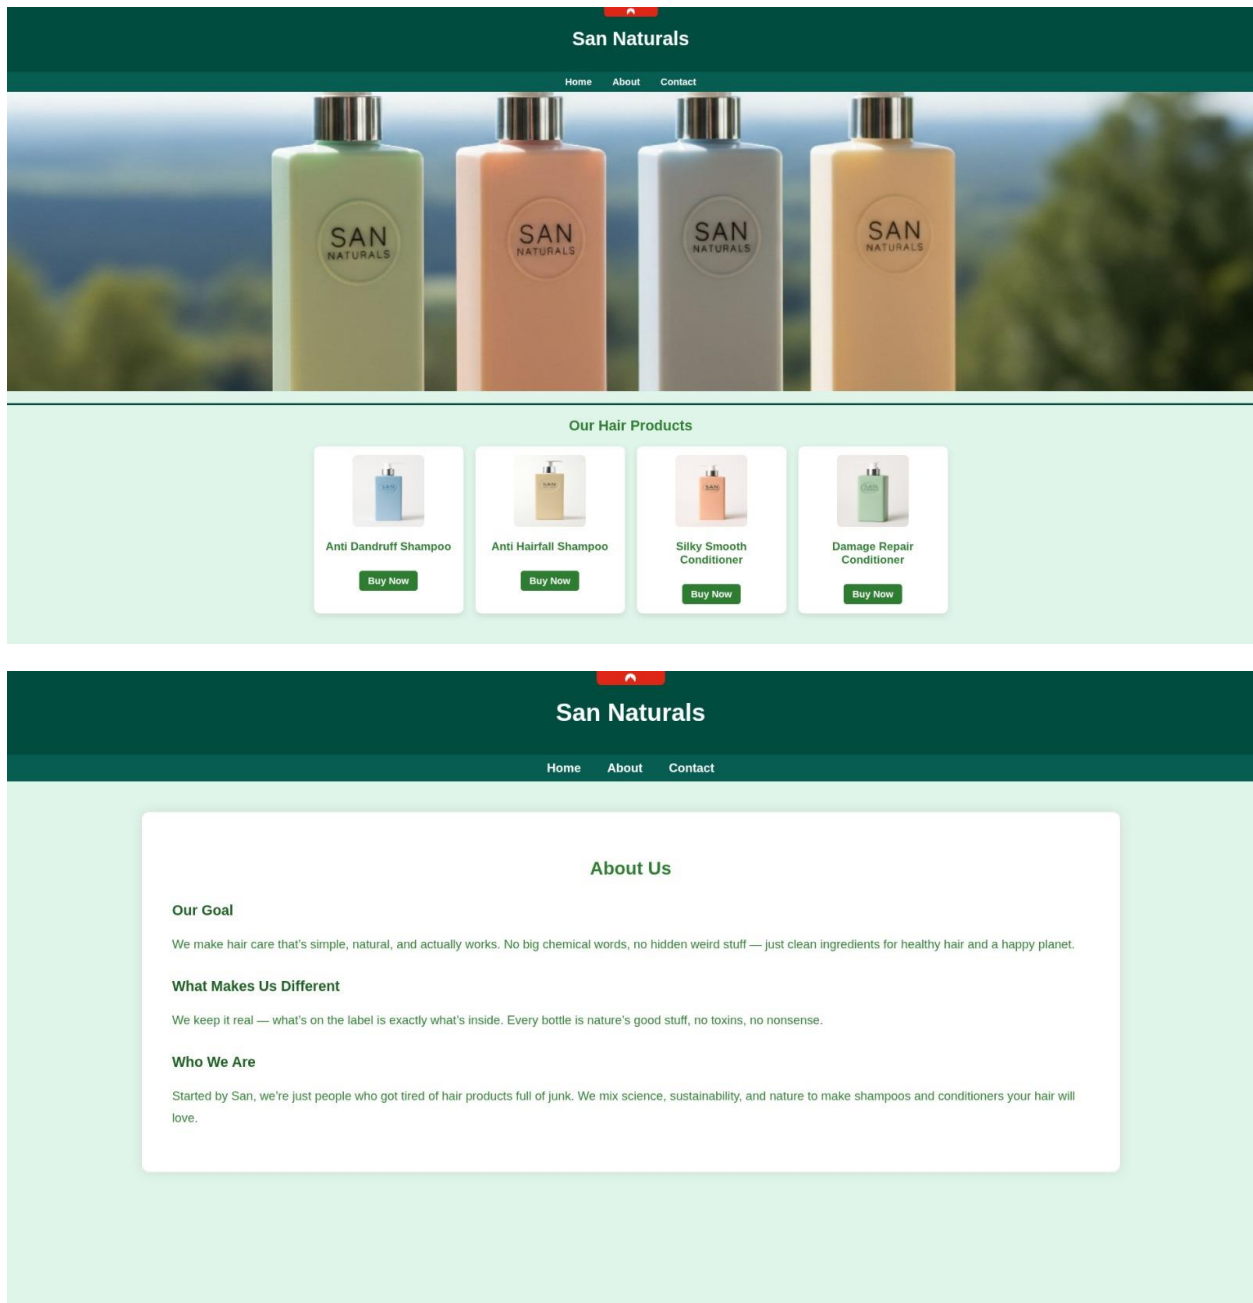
San Naturals

Home About Contact

SAN NATURALS

SAN NATURALS

SAN NATURALS

SAN NATURALS

Our Hair Products

Anti Dandruff Shampoo
Buy Now

Anti Hairfall Shampoo
Buy Now

Silky Smooth Conditioner
Buy Now

Damage Repair Conditioner
Buy Now

San Naturals

Home About Contact

About Us

Our Goal

We make hair care that's simple, natural, and actually works. No big chemical words, no hidden weird stuff — just clean ingredients for healthy hair and a happy planet.

What Makes Us Different

We keep it real — what's on the label is exactly what's inside. Every bottle is nature's good stuff, no toxins, no nonsense.

Who We Are

Started by San, we're just people who got tired of hair products full of junk. We mix science, sustainability, and nature to make shampoos and conditioners your hair will love.